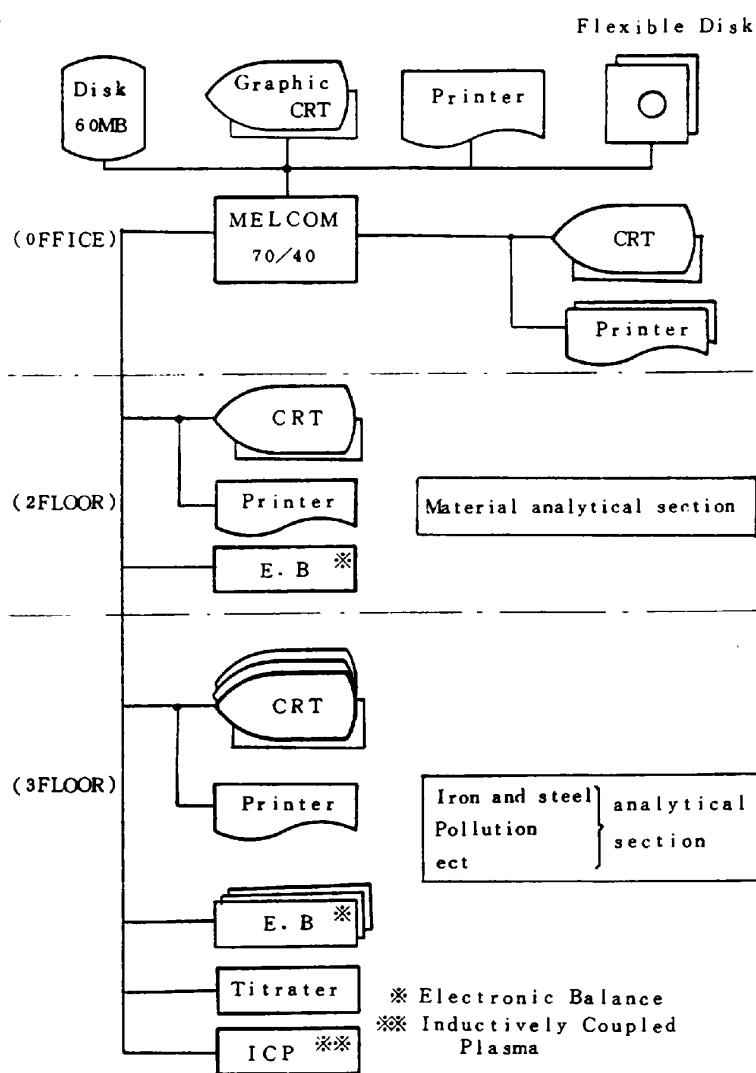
Flexible Disk

Disk
60MB

Graphic
CRT

Printer

MELCOM
70/40

(OFFICE)

CRT

Printer

CRT

(2FLOOR)

Printer

Material analytical section

E. B ※

CRT

(3FLOOR)

Printer

Iron and steel
Pollution
ect

analytical
section

E. B ※

Titrater

ICP ※※

※ Electronic Balance
※※ Inductively Coupled Plasma